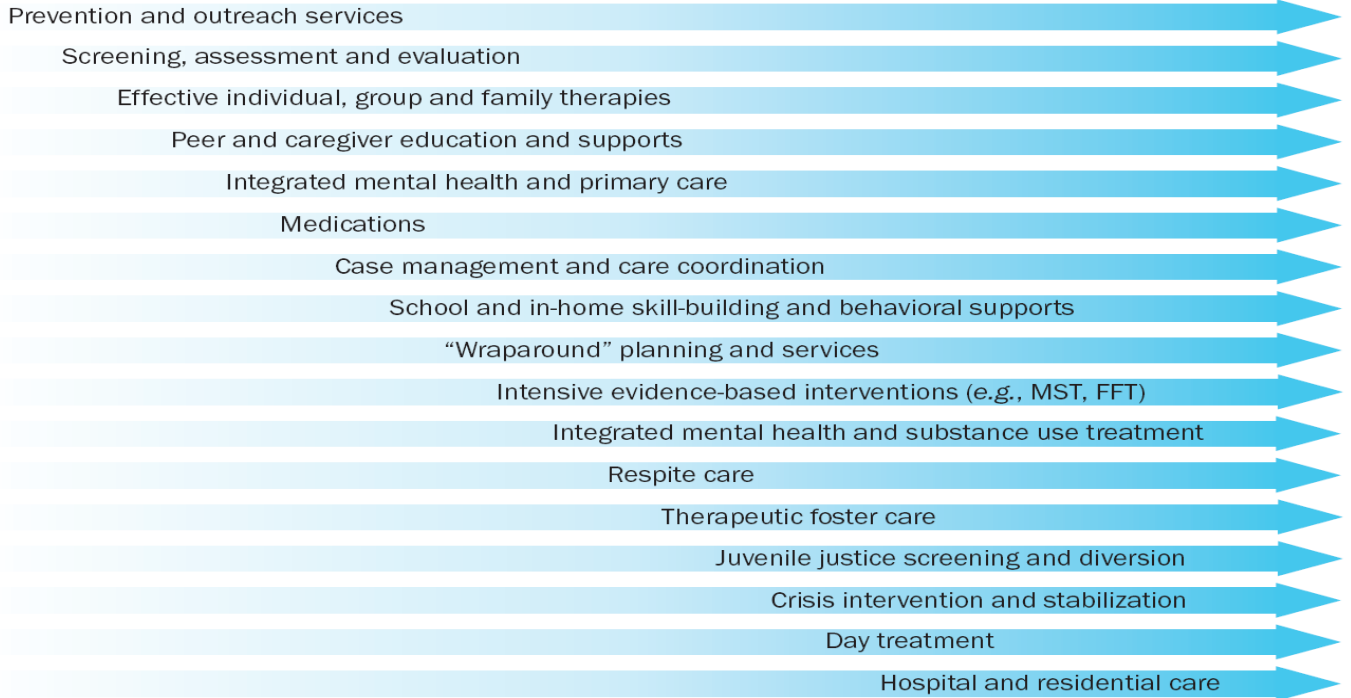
Prevention and outreach services

Screening, assessment and evaluation

Effective individual, group and family therapies

Peer and caregiver education and supports

Integrated mental health and primary care

Medications

Case management and care coordination

School and in-home skill-building and behavioral supports

“Wraparound” planning and services

Intensive evidence-based interventions (e.g., MST, FFT)

Integrated mental health and substance use treatment

Respite care

Therapeutic foster care

Juvenile justice screening and diversion

Crisis intervention and stabilization

Day treatment

Hospital and residential care